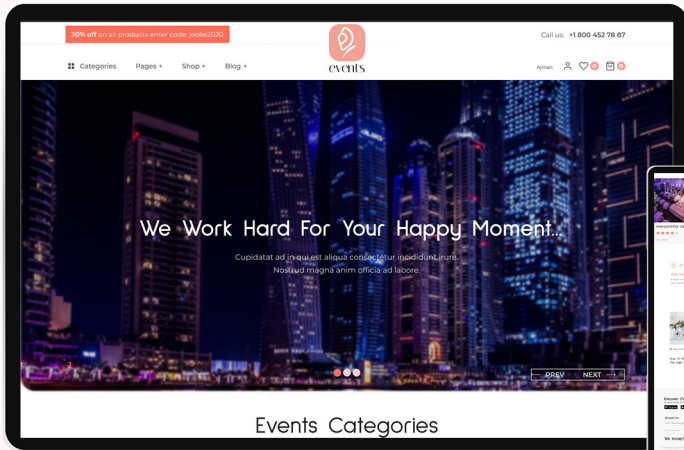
30% off on all products enter code: joolie2020

events

Call us: +1 800 452 78 87

Categories Pages + Shop + Blog +

Ajman 0 0

We Work Hard For Your Happy Moment...

Cupidatat ad in qui est aliqua consectetur incididunt irure. Nostrud magna anim officia ad labore.

PREV NEXT

Events Categories